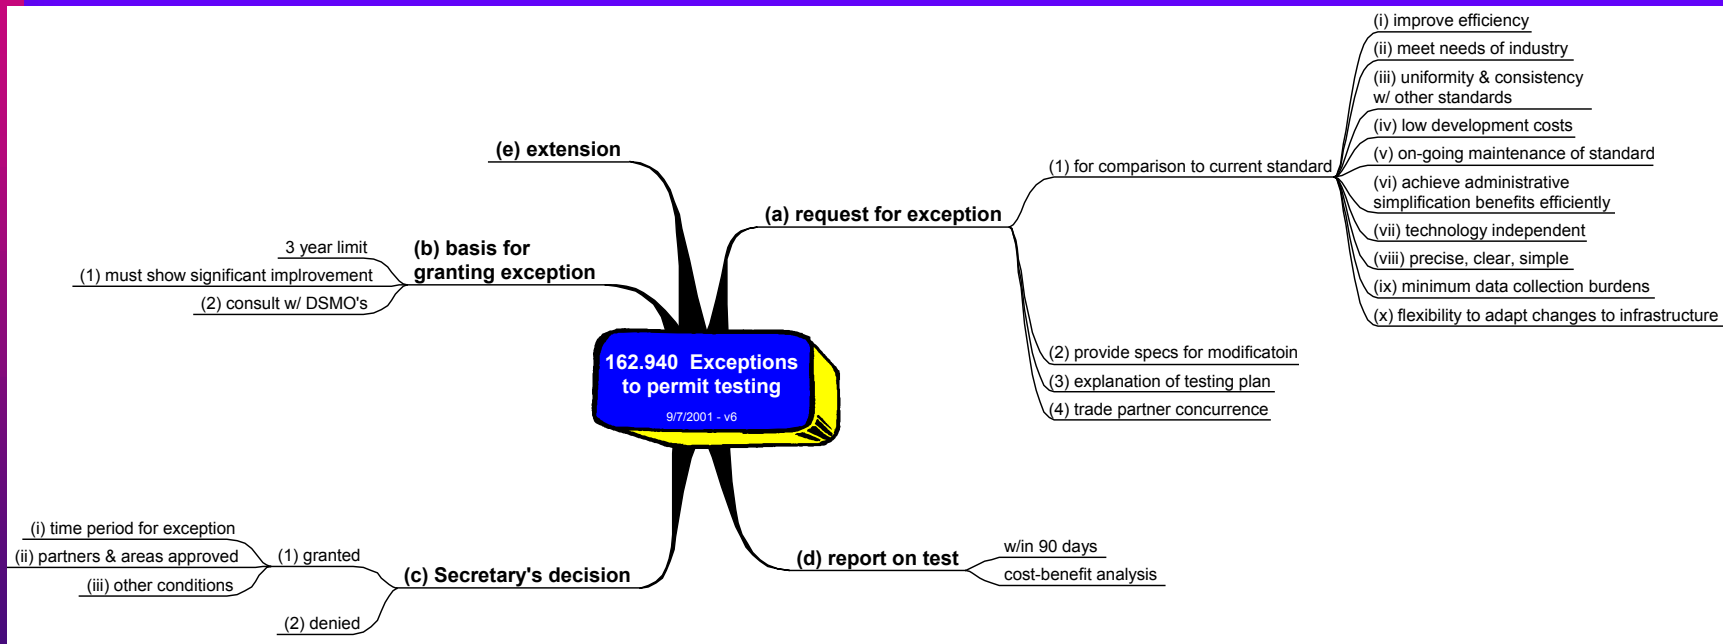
162.940 Exceptions to permit testing
9/7/2001 - v6

(a) request for exception
(1) for comparison to current standard
(i) improve efficiency
(ii) meet needs of industry
(iii) uniformity & consistency w/ other standards
(iv) low development costs
(v) on-going maintenance of standard
(vi) achieve administrative simplification benefits efficiently
(vii) technology independent
(viii) precise, clear, simple
(ix) minimum data collection burdens
(x) flexibility to adapt changes to infrastructure
(2) provide specs for modificatoin
(3) explanation of testing plan
(4) trade partner concurrence

(b) basis for granting exception
3 year limit
(1) must show significant implrovement
(2) consult w/ DSMO's

(c) Secretary's decision
(1) granted
(i) time period for exception
(ii) partners & areas approved
(iii) other conditions
(2) denied

(d) report on test
w/in 90 days
cost-benefit analysis

(e) extension